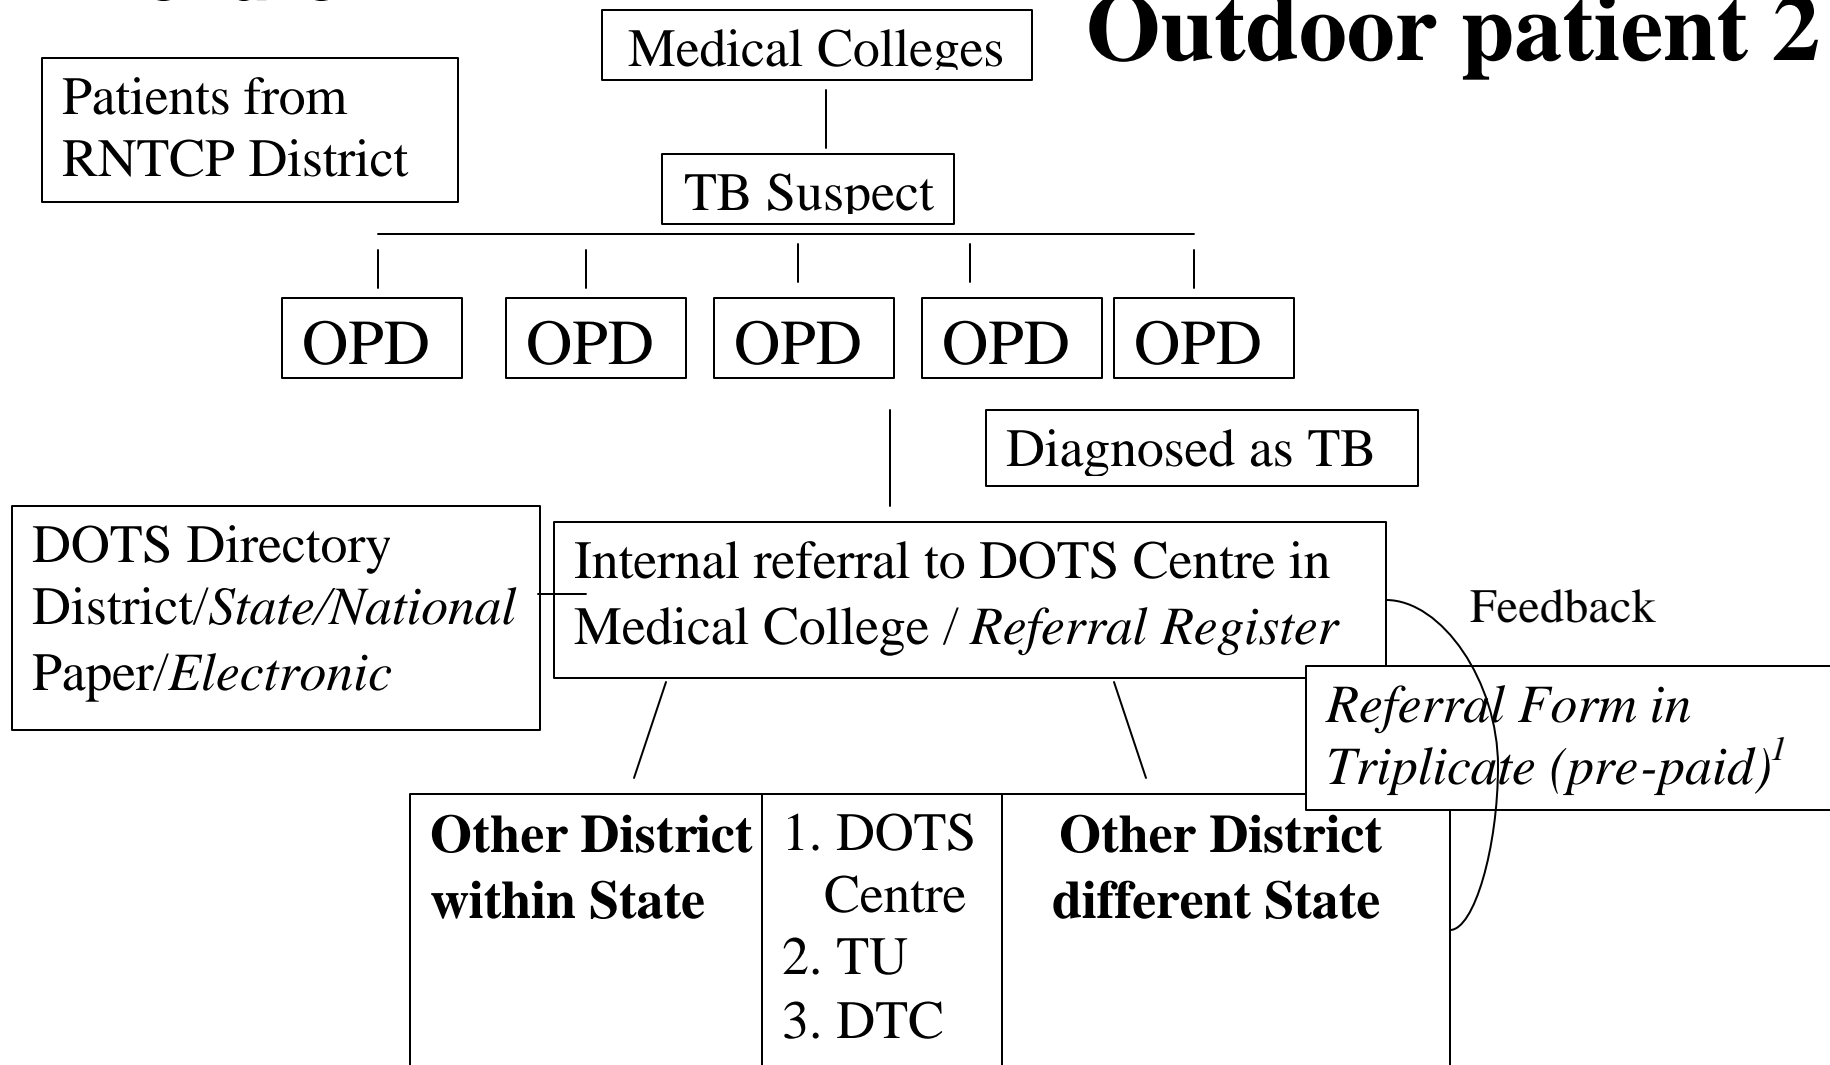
Outdoor patient 2

Medical Colleges

Patients from RNTCP District

TB Suspect

OPD

OPD

OPD

OPD

OPD

Diagnosed as TB

DOTS Directory District/*State/National* Paper/*Electronic*

Internal referral to DOTS Centre in Medical College / *Referral Register*

Feedback

*Referral Form in Triplicate (pre-paid)$^{1}$*

**Other District within State**

1. DOTS Centre
2. TU
3. DTC

**Other District different State**